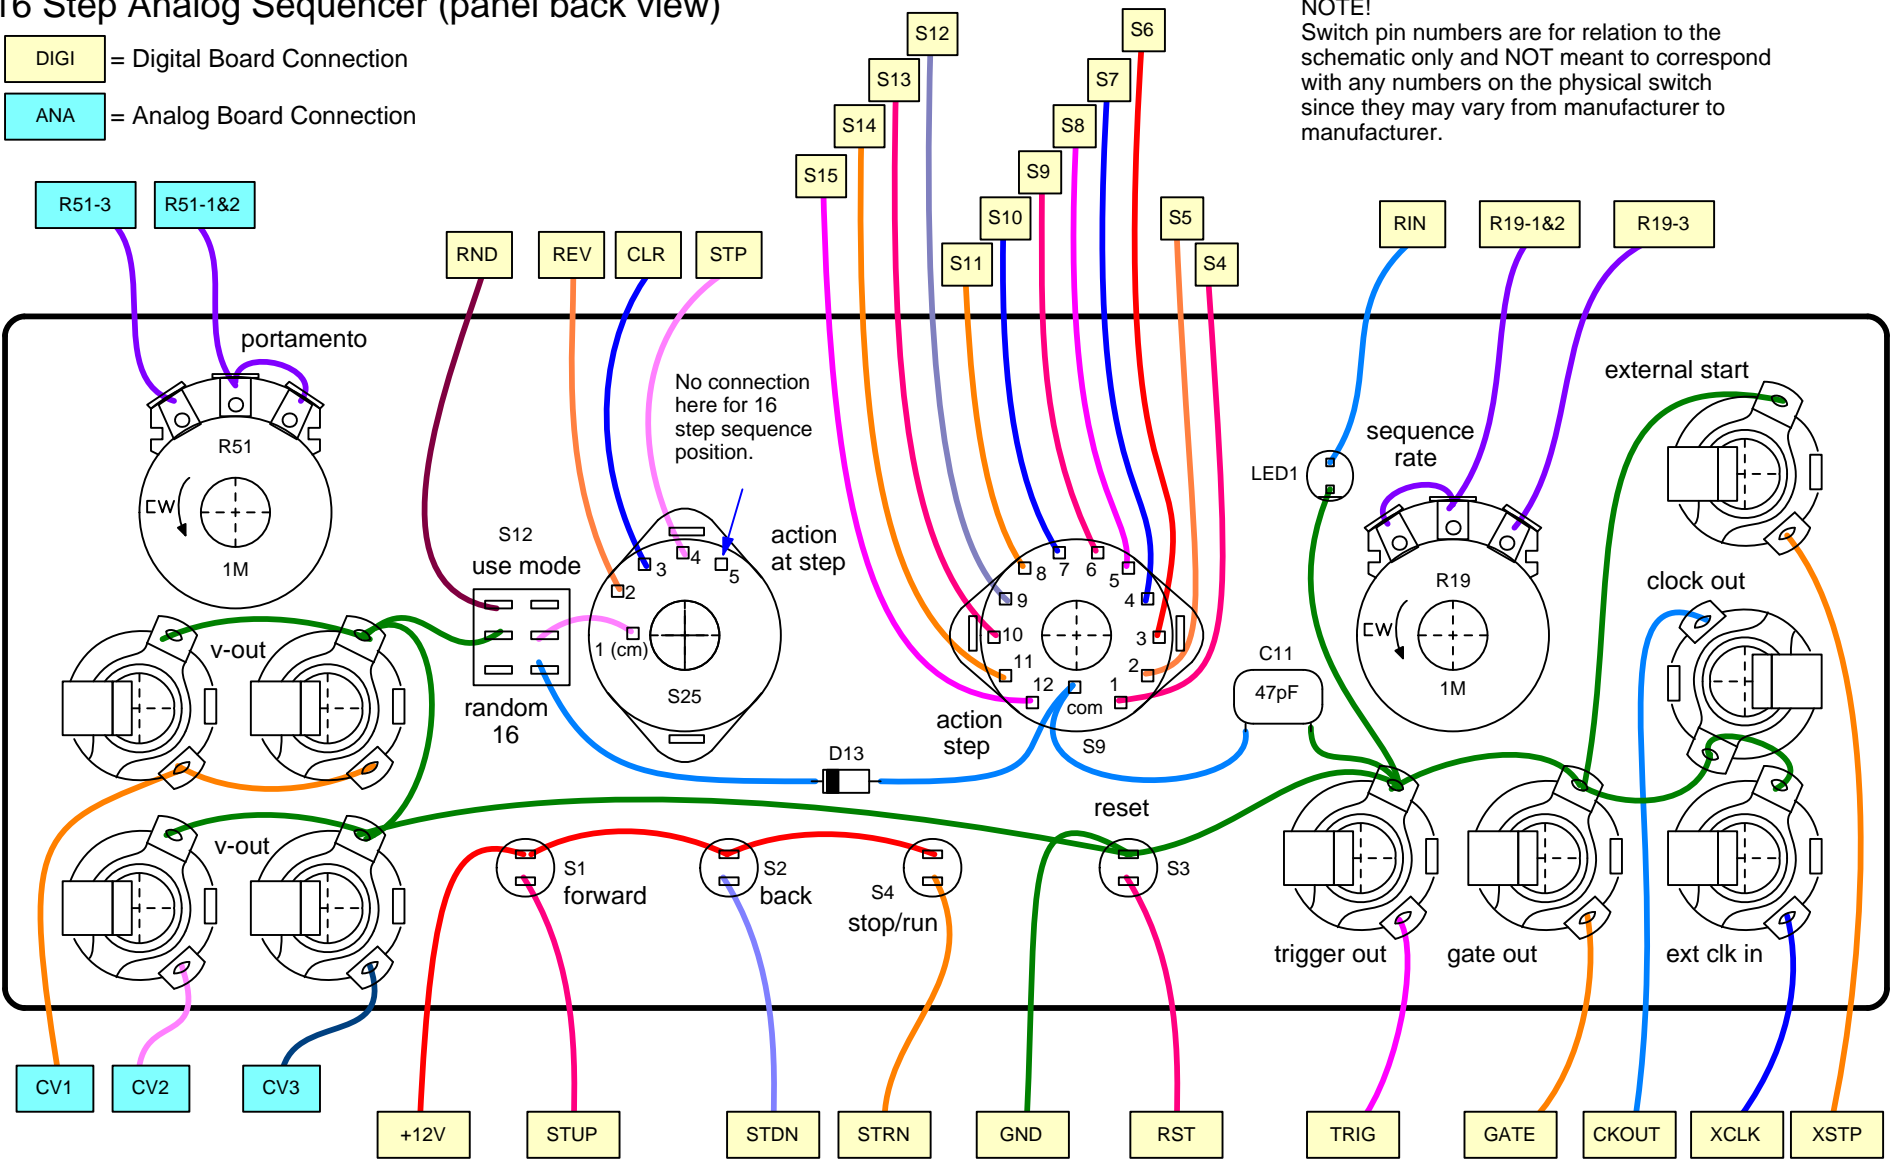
16 Step Analog Sequencer (panel back view)

DIGI = Digital Board Connection

ANA = Analog Board Connection

NOTE!
Switch pin numbers are for relation to the schematic only and NOT meant to correspond with any numbers on the physical switch since they may vary from manufacturer to manufacturer.

S12 S6 S13 S7 S14 S8 S15 S9 S10 S5 S11 S4

R51-3 R51-1&2 RND REV CLR STP RIN R19-1&2 R19-3

portamento
R51
CW
1M

No connection here for 16 step sequence position.

S12
use mode
action at step
2 3 4 5
1 (cm)
S25
random 16

8 7 6 5 9 4 10 3 11 2 12 1 com
action step
S9

LED1
sequence rate
R19
CW
1M

external start
clock out

v-out
v-out

C11
47pF

D13

reset
S1 forward
S2 back
S4 stop/run
S3

trigger out
gate out
ext clk in

CV1 CV2 CV3 +12V STUP STDN STRN GND RST TRIG GATE CKOUT XCLK XSTP